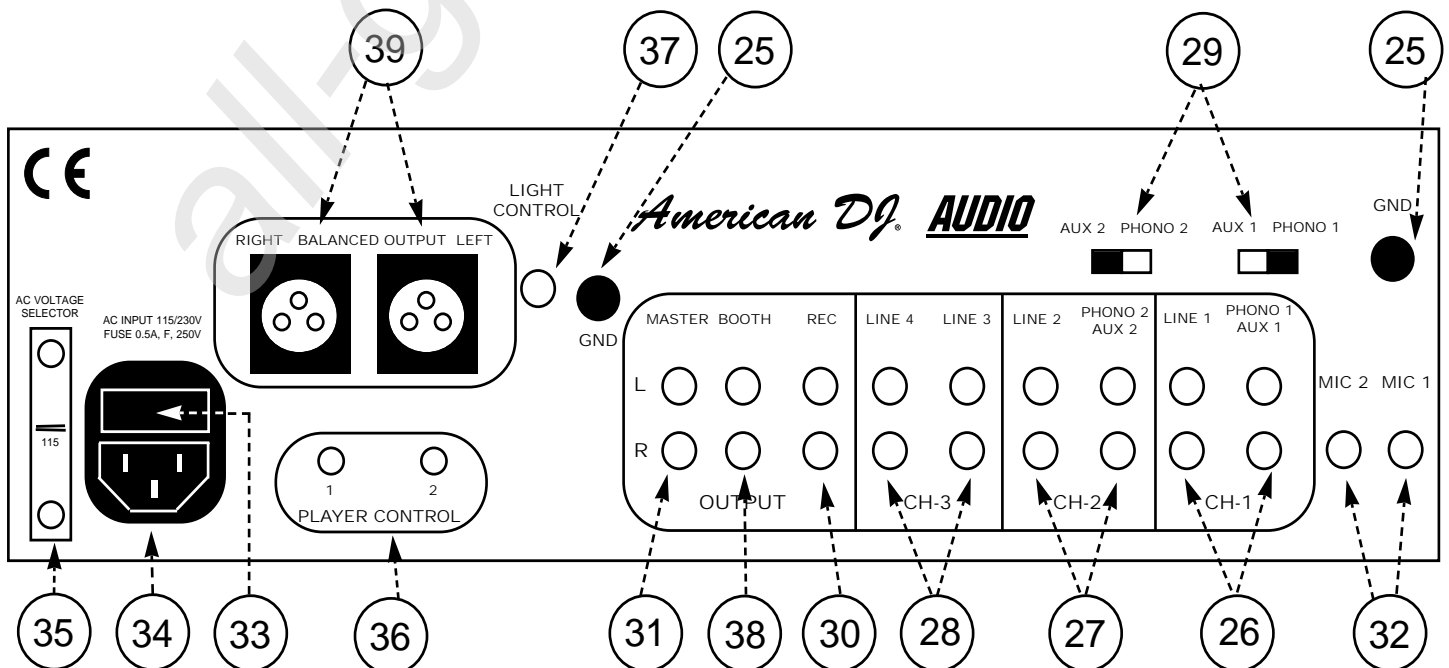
39 37 25 29 25

CE

LIGHT CONTROL

American DJ. AUDIO

AUX 2 PHONO 2 AUX 1 PHONO 1

GND

RIGHT BALANCED OUTPUT LEFT

GND

AC VOLTAGE SELECTOR

115

AC INPUT 115/230V
FUSE 0.5A, F, 250V

MASTER BOOTH REC

LINE 4 LINE 3

LINE 2 PHONO 2 AUX 2

LINE 1 PHONO 1 AUX 1

L

R

MIC 2 MIC 1

1 2
PLAYER CONTROL

OUTPUT

CH-3

CH-2

CH-1

35 34 33 36 31 38 30 28 27 26 32